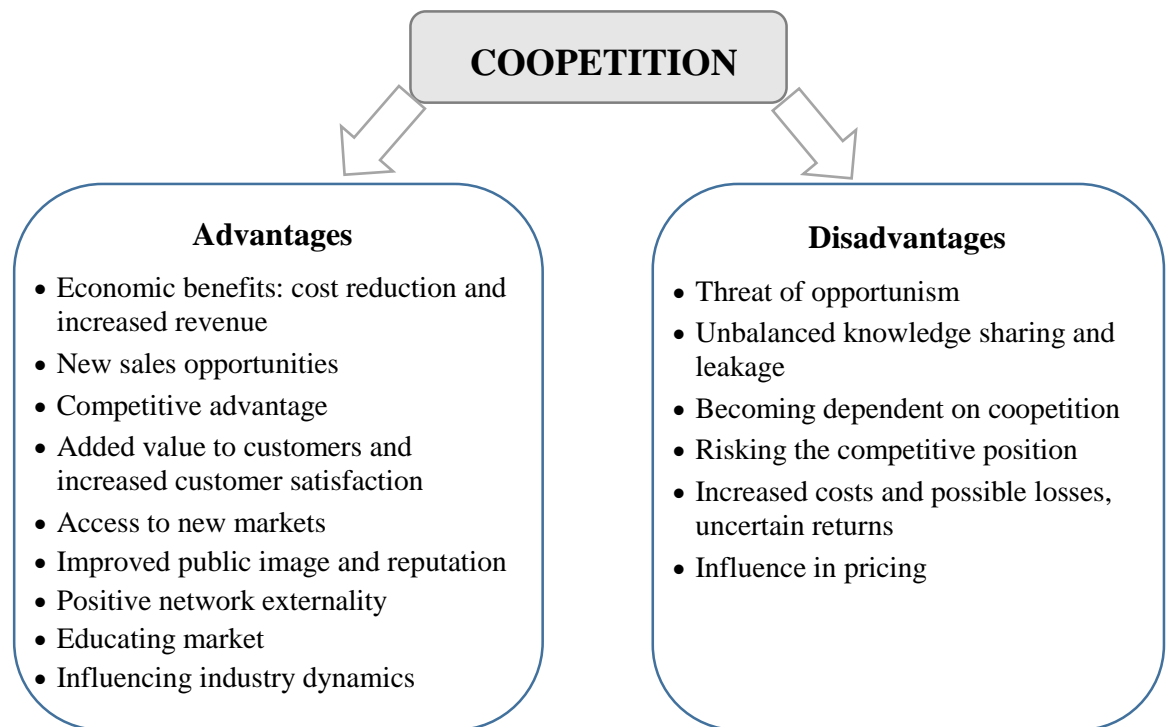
COOPETITION

Advantages

- Economic benefits: cost reduction and increased revenue
- New sales opportunities
- Competitive advantage
- Added value to customers and increased customer satisfaction
- Access to new markets
- Improved public image and reputation
- Positive network externality
- Educating market
- Influencing industry dynamics

Disadvantages

- Threat of opportunism
- Unbalanced knowledge sharing and leakage
- Becoming dependent on coopetition
- Risking the competitive position
- Increased costs and possible losses, uncertain returns
- Influence in pricing